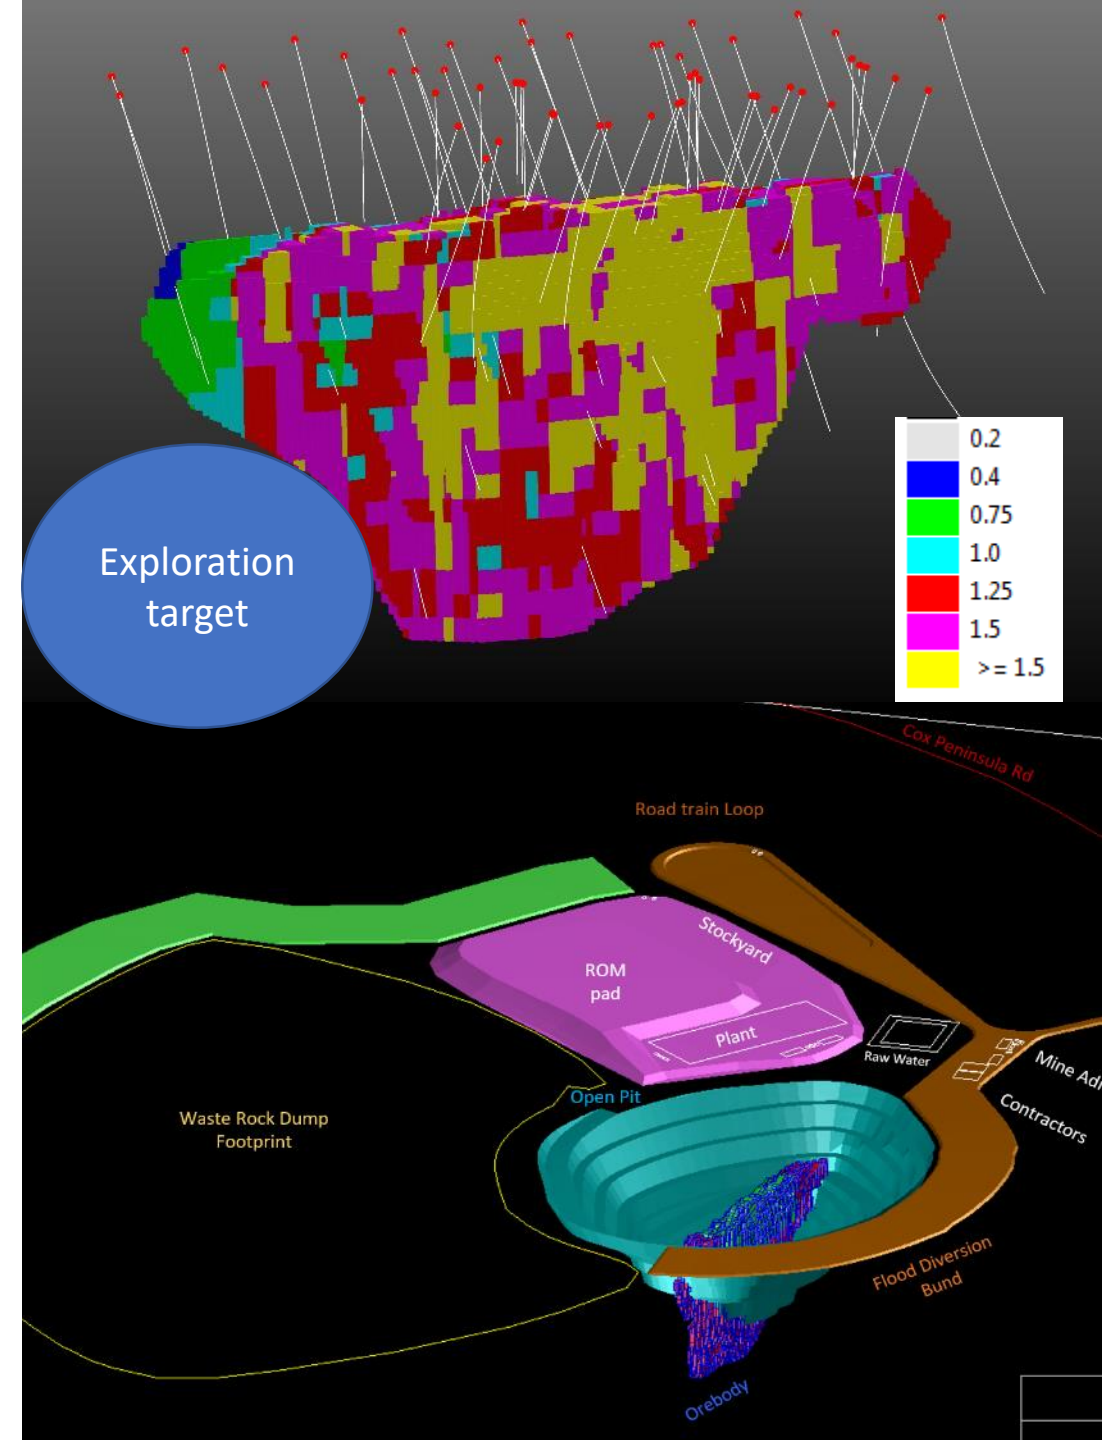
Exploration target

0.2
0.4
0.75
1.0
1.25
1.5
>= 1.5

Cox Peninsula Rd

Road train Loop

Stockyard

ROM pad

Plant

Raw Water

Mine Ad

Contractors

Open Pit

Waste Rock Dump Footprint

Flood Diversion Bund

Orebody